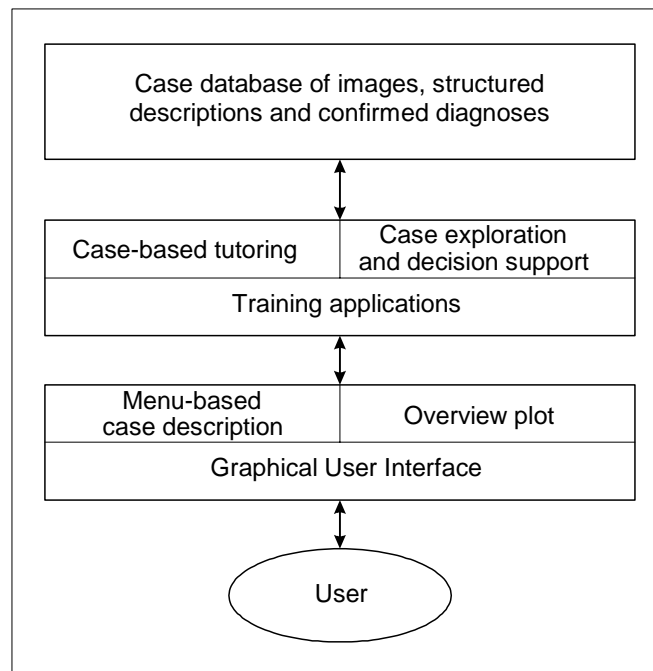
Case database of images, structured descriptions and confirmed diagnoses

Case-based tutoring

Case exploration and decision support

Training applications

Menu-based case description

Overview plot

Graphical User Interface

User